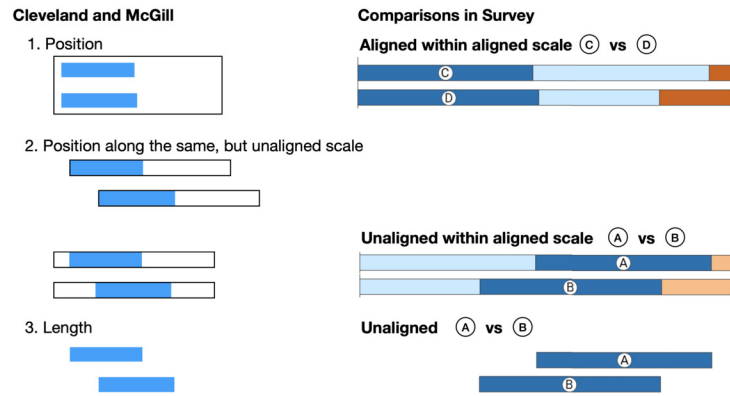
Cleveland and McGill

1. Position

2. Position along the same, but unaligned scale

3. Length

Comparisons in Survey

Aligned within aligned scale C vs D

C

D

Unaligned within aligned scale A vs B

A

B

Unaligned A vs B

A

B